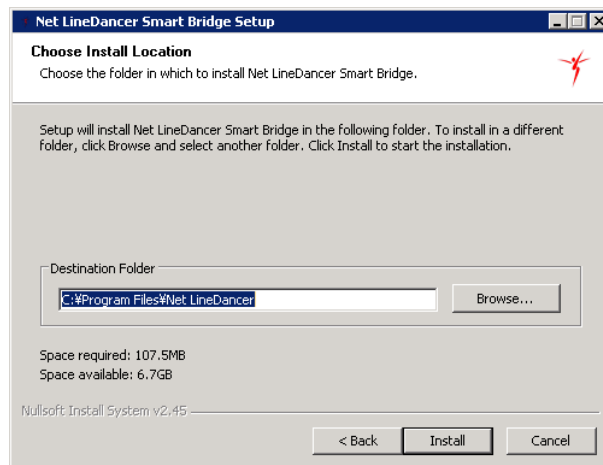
Net LineDancer Smart Bridge Setup

Choose Install Location

Choose the folder in which to install Net LineDancer Smart Bridge.

Setup will install Net LineDancer Smart Bridge in the following folder. To install in a different folder, click Browse and select another folder. Click Install to start the installation.

Destination Folder

C:¥Program Files¥Net LineDancer

Browse...

Space required: 107.5MB
Space available: 6.7GB

Nullsoft Install System v2.45

< Back

Install

Cancel